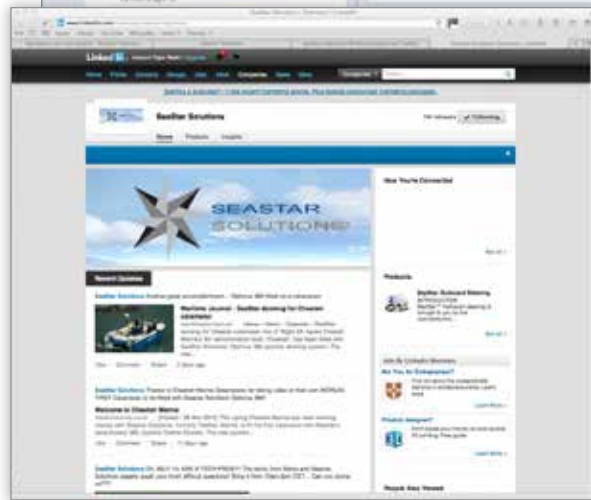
Linked in

SeaStar Solutions

Home Products Insights

SEASTAR SOLUTIONS

Recent Updates

SeaStar Solutions

Marine Journal - SeaStar docking for Cheoah Marine

Welcome to Cheoah Marine

SeaStar Solutions

How You're Connected

Products

SeaStar Outboard Steering

Are You An Entrepreneur?

Learn More »

Learn More »

People Also Viewed